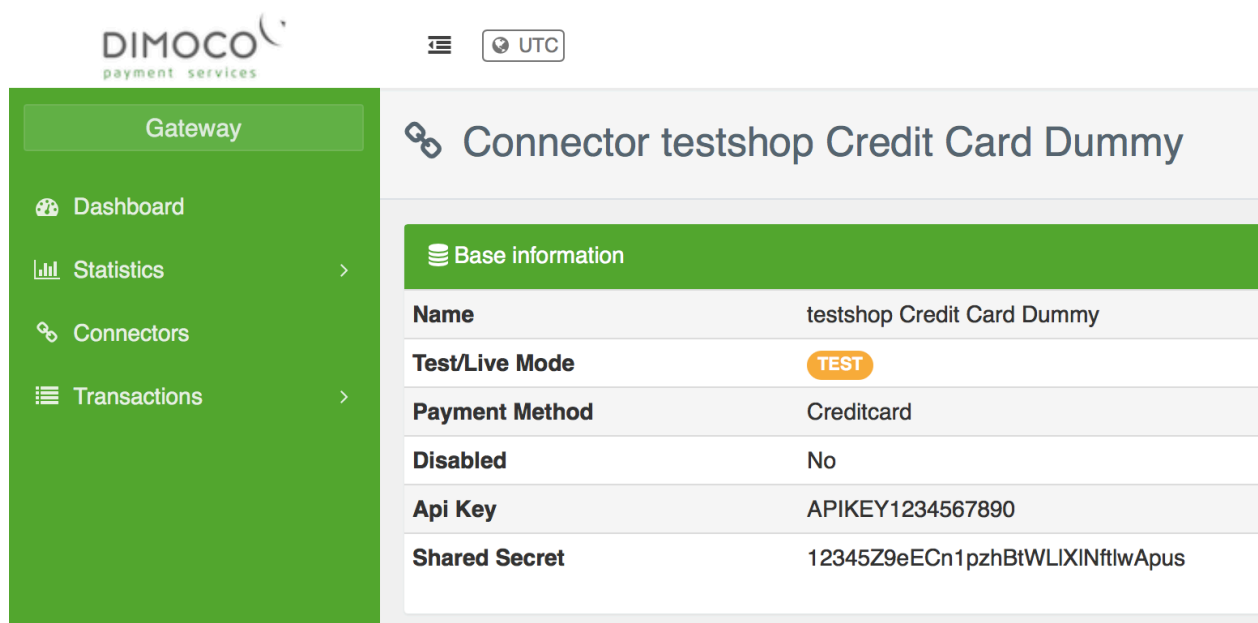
DIMOCO
payment services

UTC

Gateway

Dashboard

Statistics

Connectors

Transactions

Connector testshop Credit Card Dummy

Base information

| Name | testshop Credit Card Dummy |
|---|---|
| Test/Live Mode | TEST |
| Payment Method | Creditcard |
| Disabled | No |
| Api Key | APIKEY1234567890 |
| Shared Secret | 12345Z9eECn1pzhBtWLlXlNftlwApus |